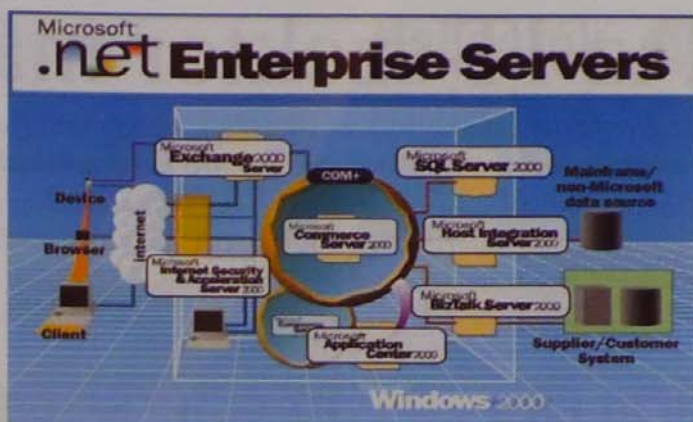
Microsoft .net Enterprise Servers

Microsoft Exchange 2000 Server

COM+

Microsoft SQL Server 2000

Mainframe/ non-Microsoft data source

Device

Internet

Microsoft Commerce Server 2000

Microsoft Host Integration Server 2000

Browser

Microsoft Internet Security & Acceleration Server 2000

Microsoft BizTalk Server 2000

Client

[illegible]

Microsoft Application Center 2000

Supplier/Customer System

Windows 2000